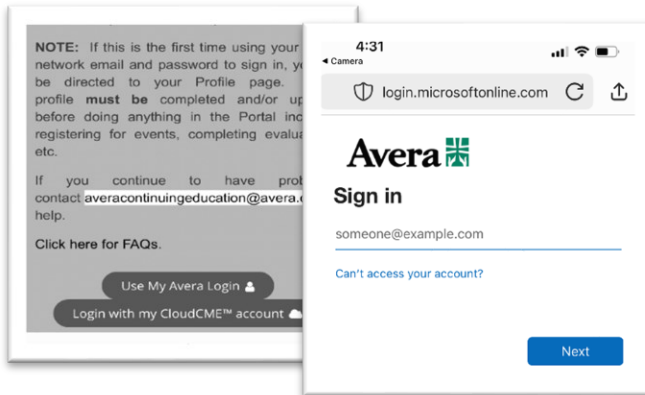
NOTE: If this is the first time using your network email and password to sign in, y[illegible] be directed to your Profile page. profile **must be** completed and/or up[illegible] before doing anything in the Portal inc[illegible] registering for events, completing evalu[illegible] etc.

If you continue to have prob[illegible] contact averacontinuingeducation@avera.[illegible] help.

Click here for FAQs.

Use My Avera Login

Login with my CloudCME™ account

4:31
◂ Camera

login.microsoftonline.com

Avera

Sign in

someone@example.com

Can't access your account?

Next